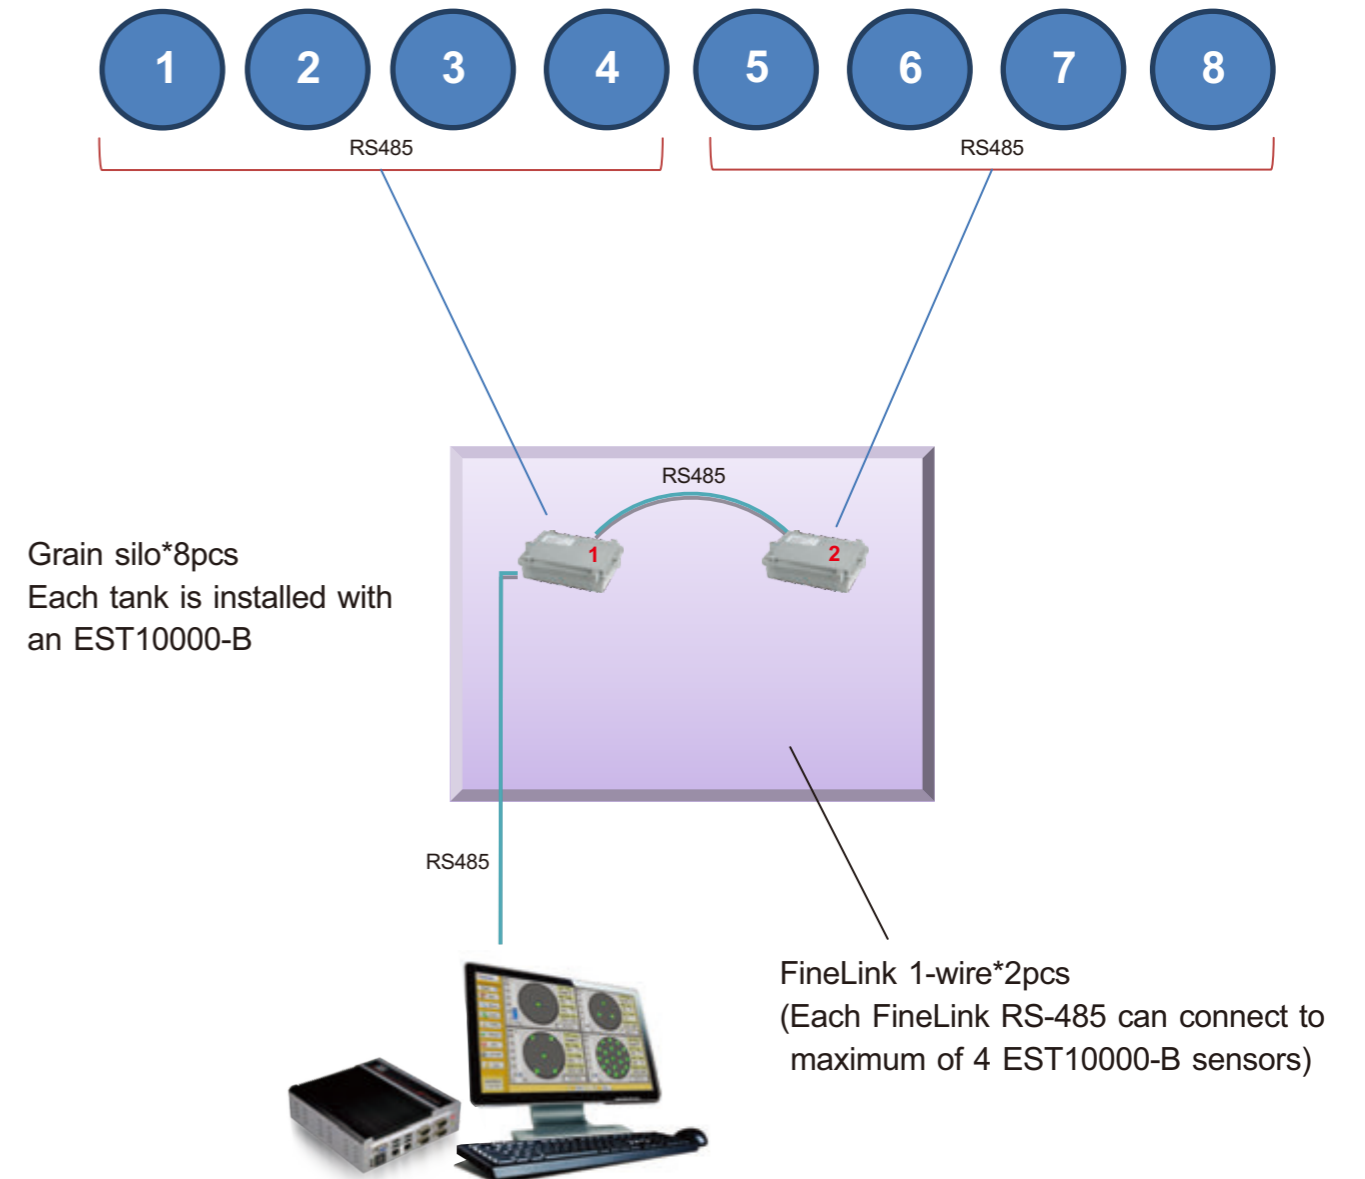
1 2 3 4 5 6 7 8

RS485

RS485

RS485

1

2

Grain silo*8pcs
Each tank is installed with an EST10000-B

RS485

FineLink 1-wire*2pcs
(Each FineLink RS-485 can connect to maximum of 4 EST10000-B sensors)